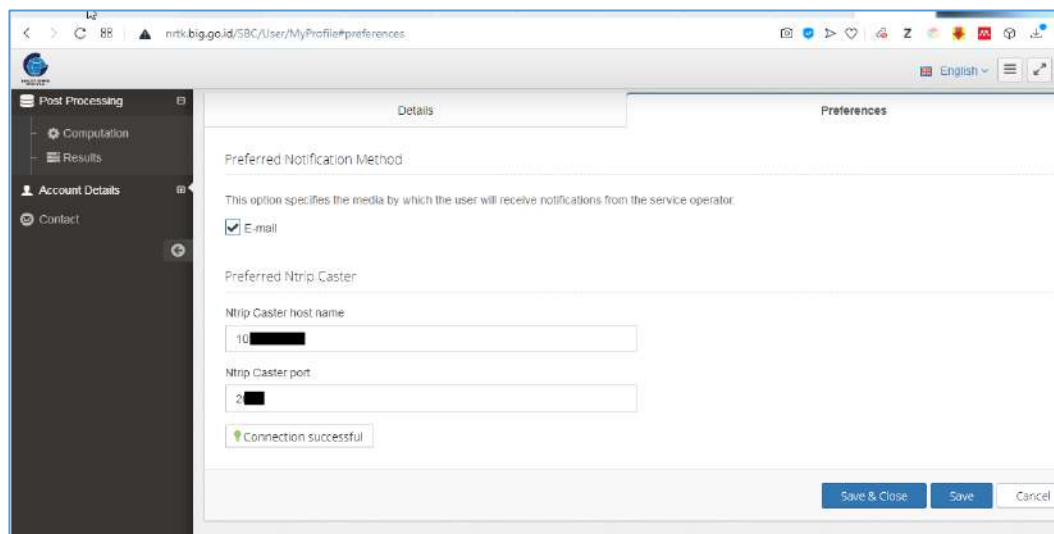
nrtk.big.go.id/SBC/User/MyProfile#preferences

English

Post Processing
Computation
Results
Account Details
Contact

Details | Preferences

Preferred Notification Method

This option specifies the media by which the user will receive notifications from the service operator.

E-mail

Preferred Ntrip Caster

Ntrip Caster host name

10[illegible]

Ntrip Caster port

2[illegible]

Connection successful

Save & Close | Save | Cancel